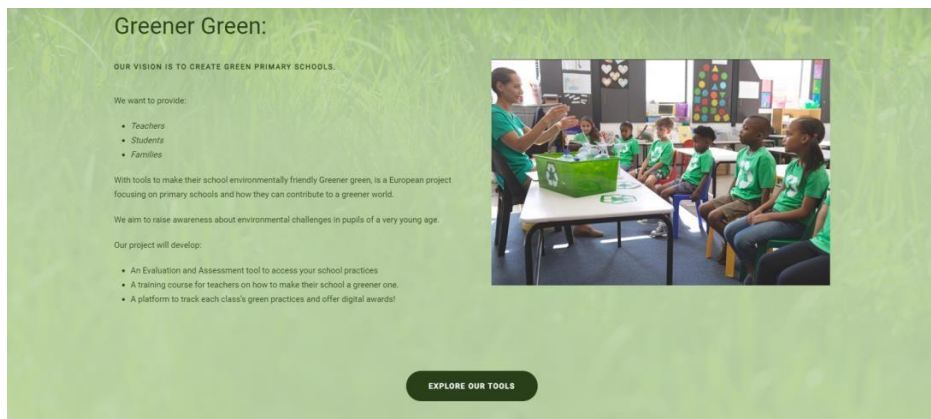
Greener Green:

OUR VISION IS TO CREATE GREEN PRIMARY SCHOOLS.

We want to provide:

- Teachers
- Students
- Families

With tools to make their school environmentally friendly Greener green, is a European project focusing on primary schools and how they can contribute to a greener world.

We aim to raise awareness about environmental challenges in pupils of a very young age.

Our project will develop:

- An Evaluation and Assessment tool to access your school practices
- A training course for teachers on how to make their school a greener one.
- A platform to track each class's green practices and offer digital awards!

EXPLORE OUR TOOLS